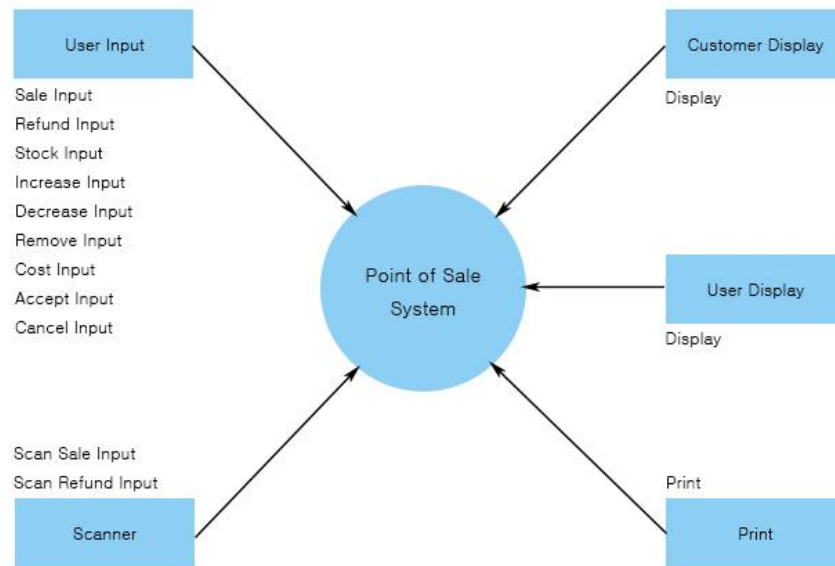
User Input

Sale Input
Refund Input
Stock Input
Increase Input
Decrease Input
Remove Input
Cost Input
Accept Input
Cancel Input

Customer Display

Display

Point of Sale System

User Display

Display

Scan Sale Input
Scan Refund Input

Scanner

Print

Print